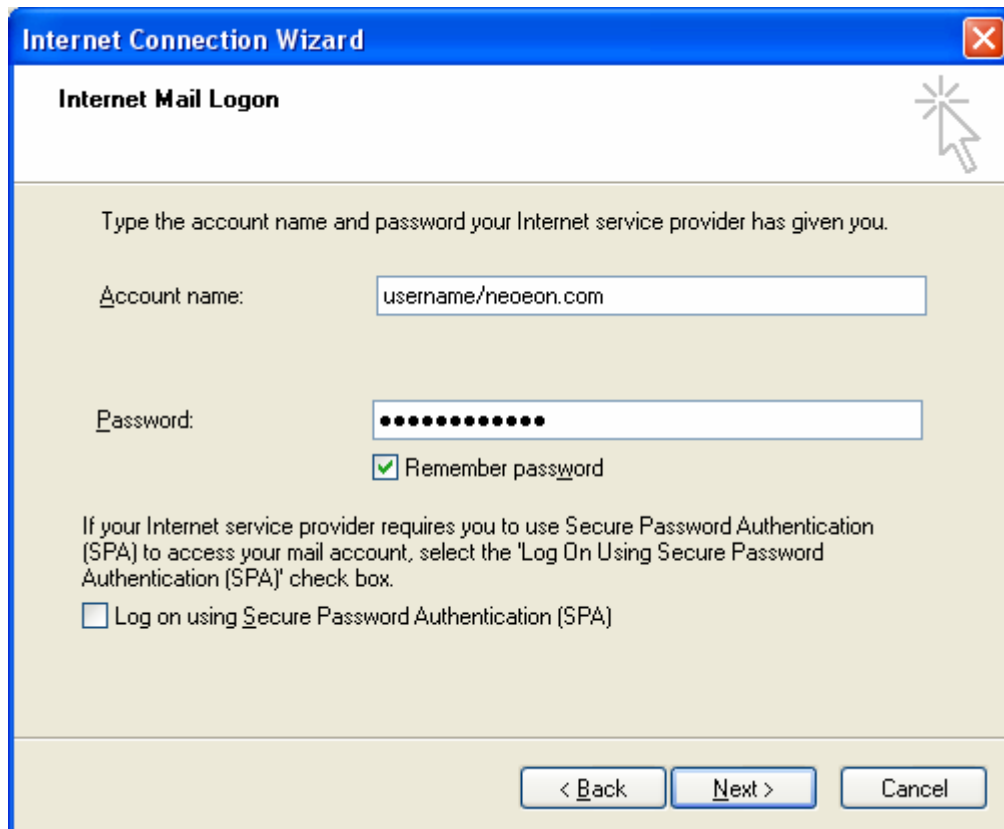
Internet Connection Wizard

Internet Mail Logon

Type the account name and password your Internet service provider has given you.

Account name: username/neoeon.com

Password: ●●●●●●●●●●●●●

Remember password

If your Internet service provider requires you to use Secure Password Authentication (SPA) to access your mail account, select the 'Log On Using Secure Password Authentication (SPA)' check box.

Log on using Secure Password Authentication (SPA)

< Back | Next > | Cancel